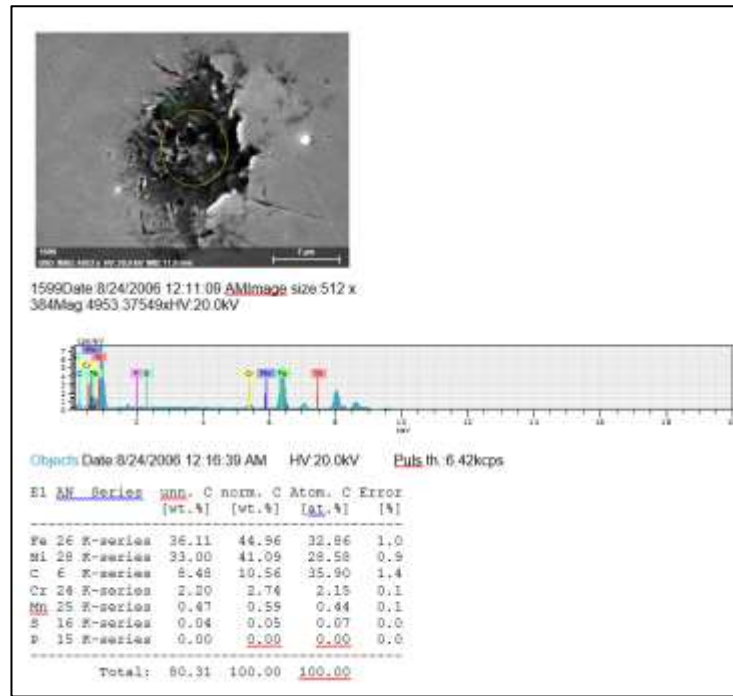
1599Date 8/24/2006 12:11:09 AMImage size 512 x 384Mag 4953.37549xHV 20.0kV

Object: Date 8/24/2006 12:16:39 AM HV 20.0kV Puls th. 6.42kcps

| El | AN | Series | unn. C [wt.%] | norm. C [wt.%] | Atom. C [at.%] | Error [%] |
|---|---|---|---|---|---|---|
| Fe | 26 | K-series | 36.11 | 44.96 | 32.86 | 1.0 |
| Ni | 28 | K-series | 33.00 | 41.09 | 28.58 | 0.9 |
| C | 6 | K-series | 8.48 | 10.56 | 35.90 | 1.4 |
| Cr | 24 | K-series | 2.20 | 2.74 | 2.15 | 0.1 |
| Mn | 25 | K-series | 0.47 | 0.59 | 0.44 | 0.1 |
| S | 16 | K-series | 0.04 | 0.05 | 0.07 | 0.0 |
| P | 15 | K-series | 0.00 | 0.00 | 0.00 | 0.0 |
| | | Total: | 80.31 | 100.00 | 100.00 | |